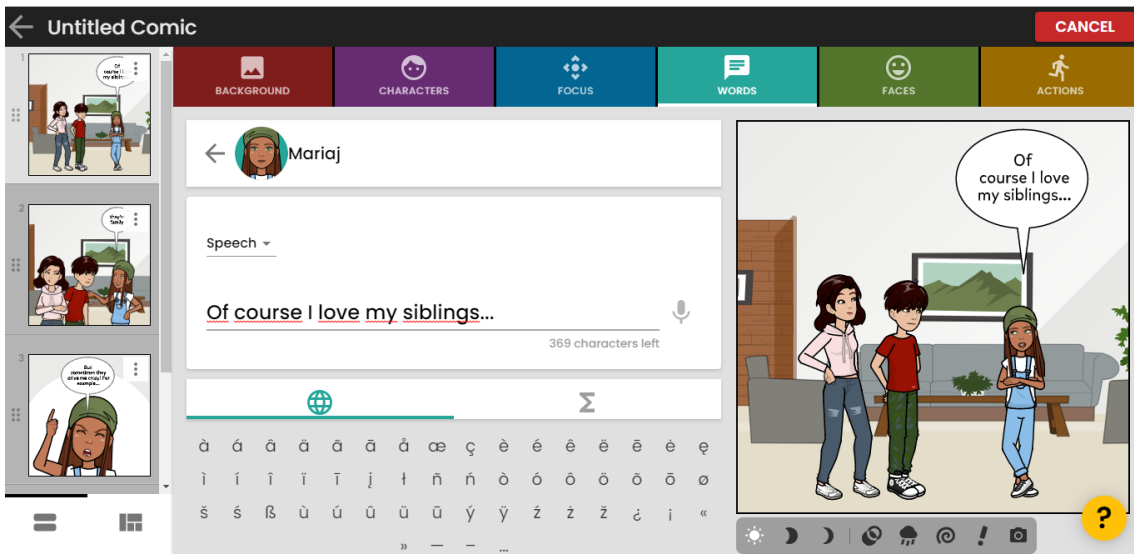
Untitled Comic

CANCEL

1

Of course I love my siblings

2

they're family

3

But sometimes they drive me crazy! For example...

BACKGROUND

CHARACTERS

FOCUS

WORDS

FACES

ACTIONS

Mariaj

Speech

Of course I love my siblings...

369 characters left

Σ

à á â ä ã ā å æ ç è é ê ë ē ė ę

ì í î ï ī į ł ñ ń ò ó ô ö õ ō ø

š ś ß ù ú û ü ū ý ÿ ź ż ž ¿ ¡ «

» — – ...

Of course I love my siblings...

?